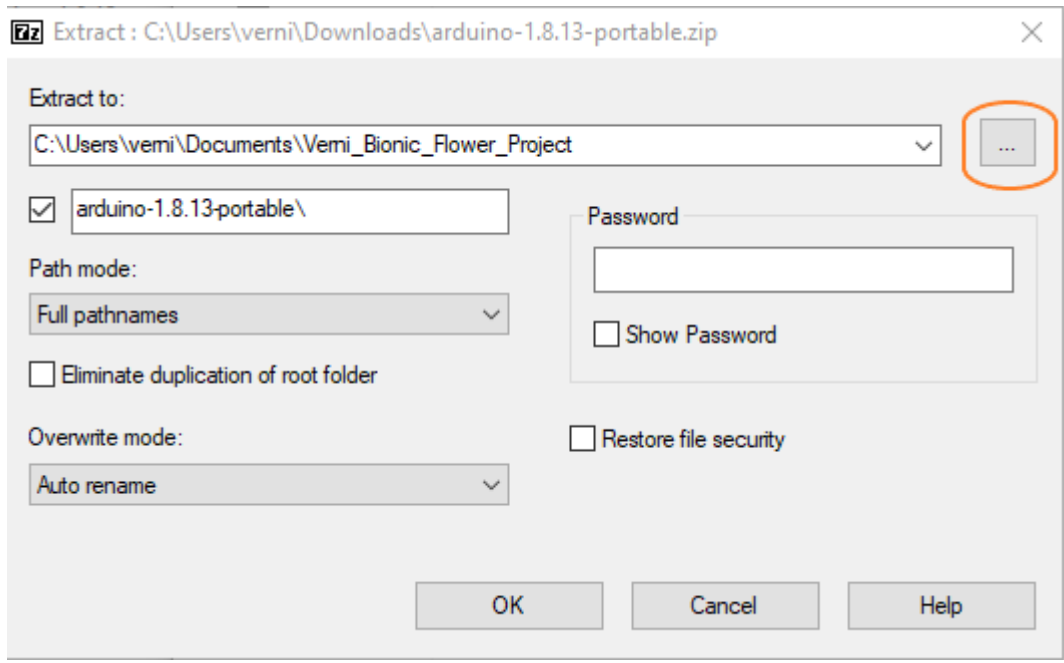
7z Extract : C:\Users\verni\Downloads\arduino-1.8.13-portable.zip

Extract to:

C:\Users\verni\Documents\Verni_Bionic_Flower_Project

...

arduino-1.8.13-portable\

Password

Path mode:

Full pathnames

Show Password

Eliminate duplication of root folder

Overwrite mode:

Restore file security

Auto rename

OK

Cancel

Help